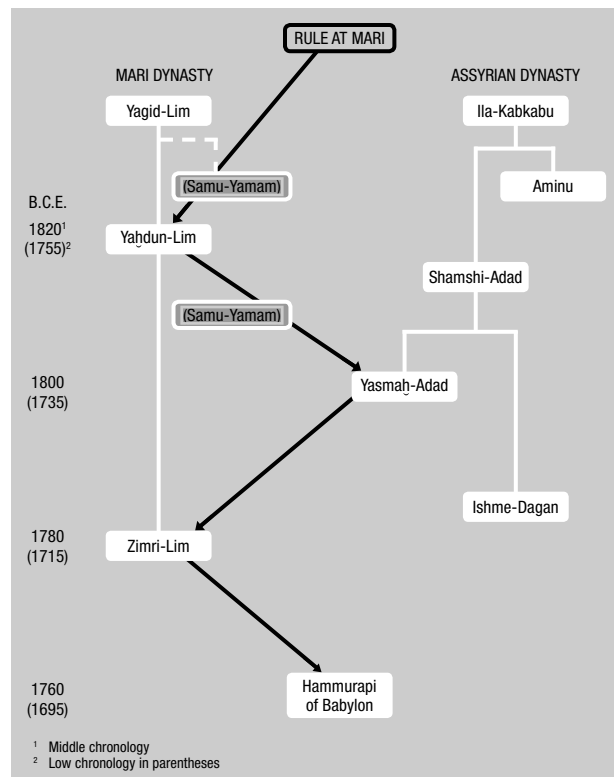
RULE AT MARI

MARI DYNASTY

ASSYRIAN DYNASTY

Yagid-Lim

Ila-Kabkabu

(Samu-Yamam)

Aminu

B.C.E.

1820$^1$
(1755)$^2$

Yaḫdun-Lim

Shamshi-Adad

(Samu-Yamam)

1800
(1735)

Yasmaḫ-Adad

Ishme-Dagan

1780
(1715)

Zimri-Lim

1760
(1695)

Hammurapi of Babylon

$^1$ Middle chronology
$^2$ Low chronology in parentheses